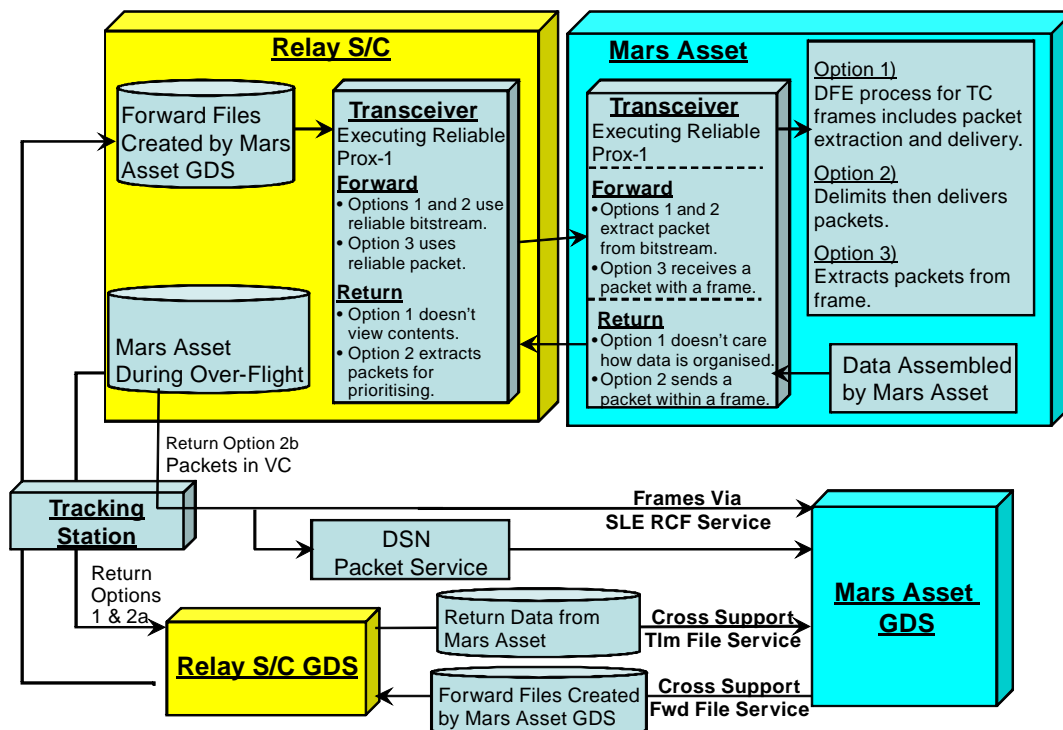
Relay S/C

Forward Files Created by Mars Asset GDS

Transceiver
Executing Reliable Prox-1

Forward
• Options 1 and 2 use reliable bitstream.
• Option 3 uses reliable packet.

Return
• Option 1 doesn't view contents.
• Option 2 extracts packets for prioritising.

Mars Asset During Over-Flight

Mars Asset

Transceiver
Executing Reliable Prox-1

Forward
• Options 1 and 2 extract packet from bitstream.
• Option 3 receives a packet with a frame.

Return
• Option 1 doesn't care how data is organised.
• Option 2 sends a packet within a frame.

Option 1)
DFE process for TC frames includes packet extraction and delivery.

Option 2)
Delimits then delivers packets.

Option 3)
Extracts packets from frame.

Data Assembled by Mars Asset

Return Option 2b
Packets in VC

Tracking Station

Frames Via
SLE RCF Service

DSN
Packet Service

Return Options 1 & 2a

Mars Asset GDS

Return Data from Mars Asset

Cross Support
Tlm File Service

Relay S/C GDS

Forward Files Created by Mars Asset GDS

Cross Support
Fwd File Service